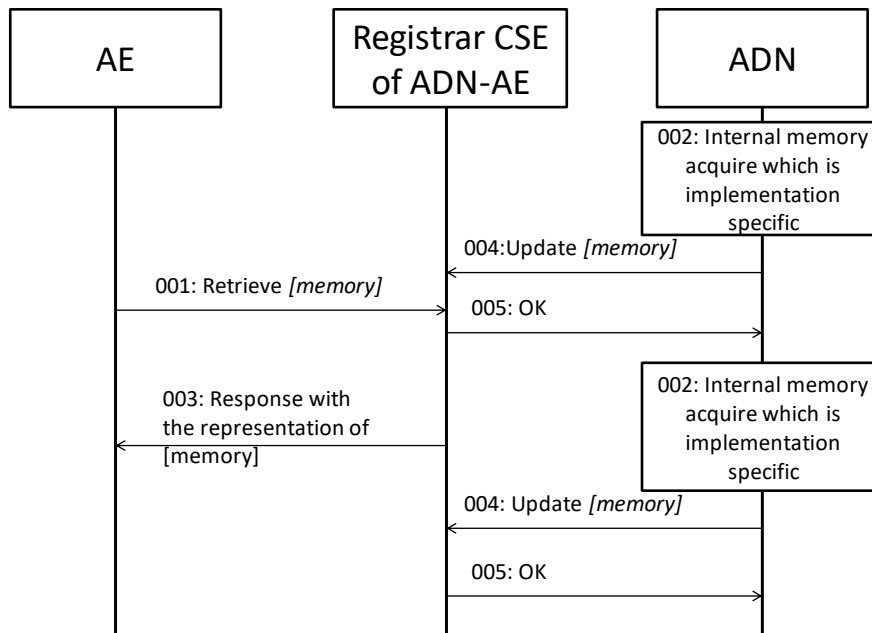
AE

Registrar CSE of ADN-AE

ADN

002: Internal memory acquire which is implementation specific

004:Update *[memory]*

001: Retrieve *[memory]*

005: OK

002: Internal memory acquire which is implementation specific

003: Response with the representation of [memory]

004: Update *[memory]*

005: OK